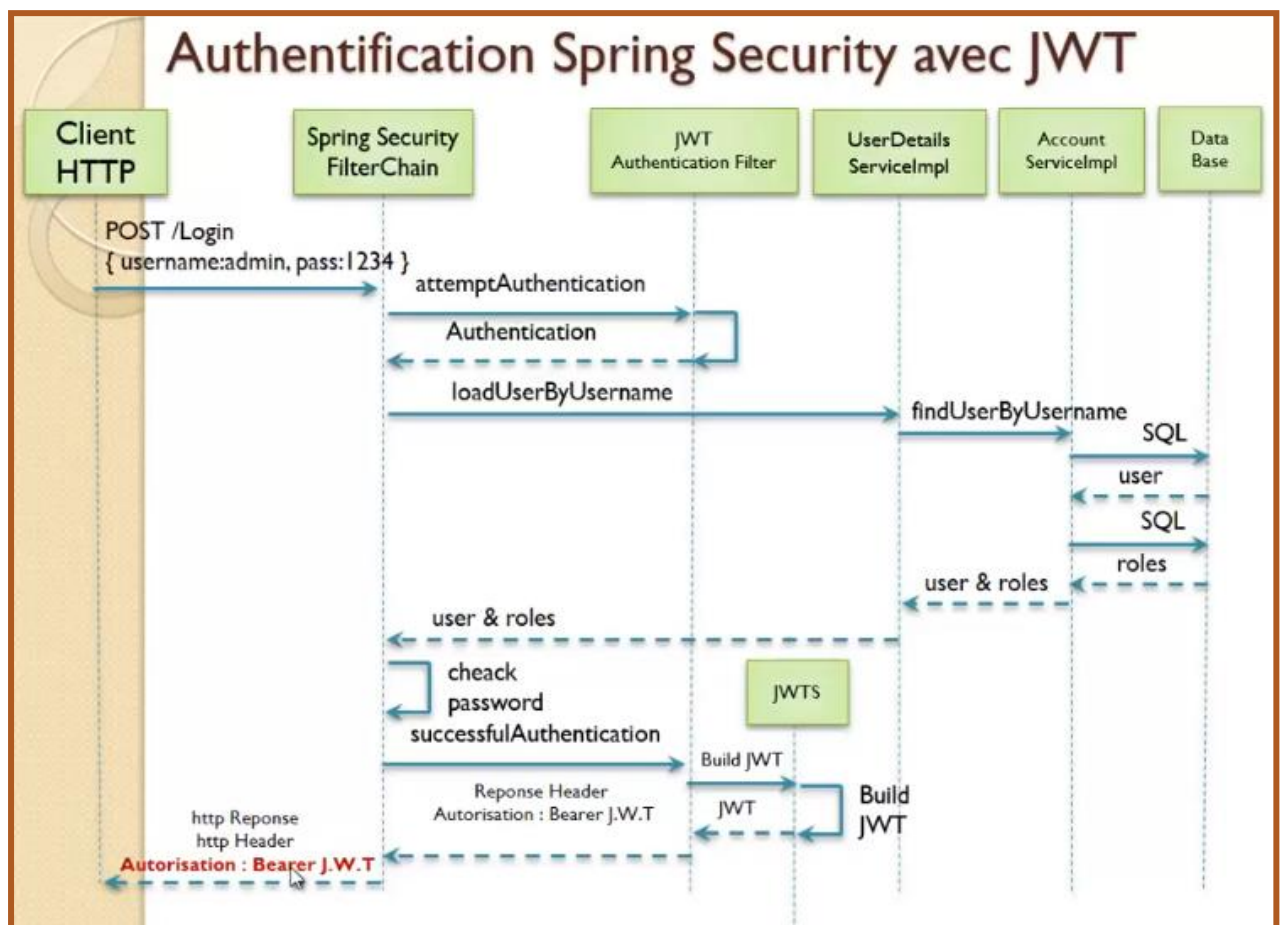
Authentification Spring Security avec JWT

Client HTTP

Spring Security FilterChain

JWT Authentication Filter

UserDetails ServiceImpl

Account ServiceImpl

Data Base

POST /Login
{ username:admin, pass:1234 }

attemptAuthentication

Authentication

loadUserByUsername

findUserByUsername

SQL

user

SQL

roles

user & roles

user & roles

cheack password

JWTS

successfulAuthentication

Build JWT

Build JWT

Reponse Header
Autorisation : Bearer J.W.T

JWT

http Reponse
http Header
Autorisation : Bearer J.W.T